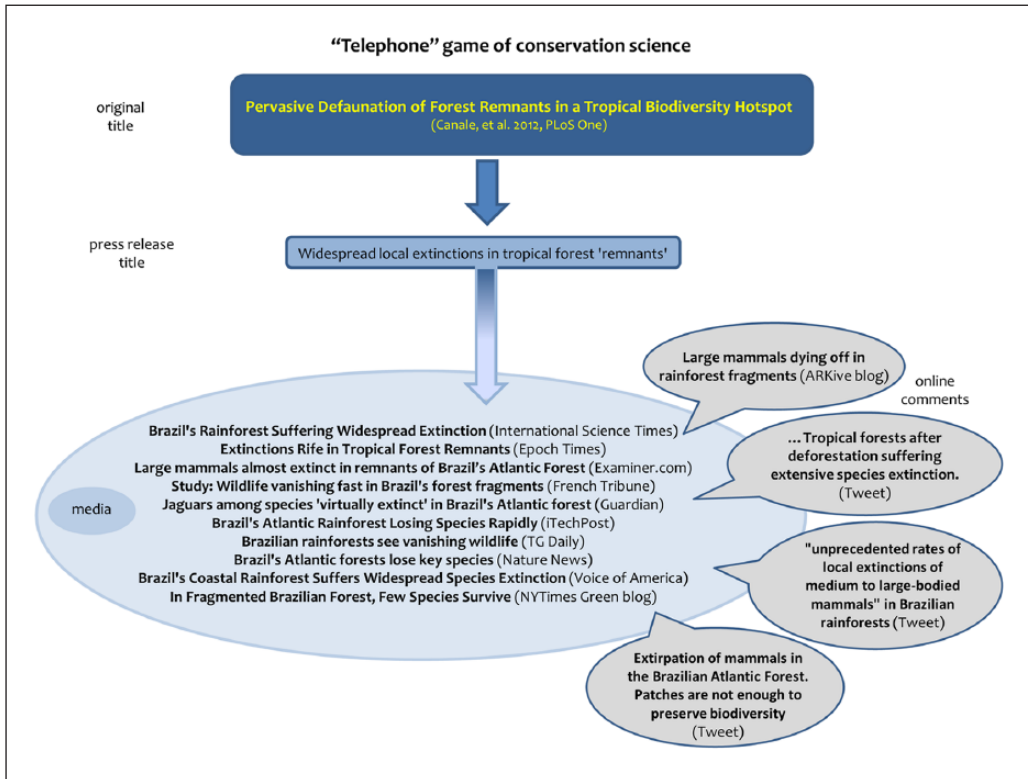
"Telephone" game of conservation science

original title

Pervasive Defaunation of Forest Remnants in a Tropical Biodiversity Hotspot
(Canale, et al. 2012, PLoS One)

press release title

Widespread local extinctions in tropical forest 'remnants'

Large mammals dying off in rainforest fragments (ARKive blog)

online comments

media

Brazil's Rainforest Suffering Widespread Extinction (International Science Times)
Extinctions Rife in Tropical Forest Remnants (Epoch Times)
Large mammals almost extinct in remnants of Brazil's Atlantic Forest (Examiner.com)
Study: Wildlife vanishing fast in Brazil's forest fragments (French Tribune)
Jaguars among species 'virtually extinct' in Brazil's Atlantic forest (Guardian)
Brazil's Atlantic Rainforest Losing Species Rapidly (iTechPost)
Brazilian rainforests see vanishing wildlife (TG Daily)
Brazil's Atlantic forests lose key species (Nature News)
Brazil's Coastal Rainforest Suffers Widespread Species Extinction (Voice of America)
In Fragmented Brazilian Forest, Few Species Survive (NYTimes Green blog)

... Tropical forests after deforestation suffering extensive species extinction. (Tweet)

"unprecedented rates of local extinctions of medium to large-bodied mammals" in Brazilian rainforests (Tweet)

Extirpation of mammals in the Brazilian Atlantic Forest. Patches are not enough to preserve biodiversity (Tweet)